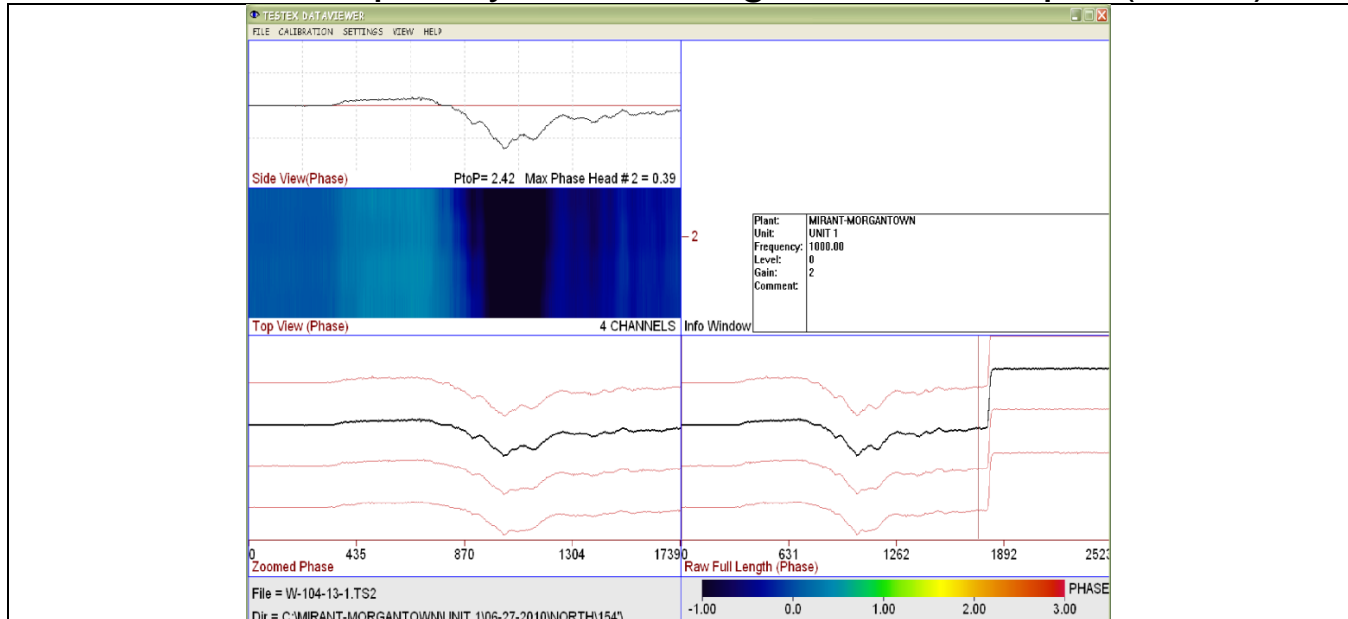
TESTEX DATAVIEWER

FILE CALIBRATION SETTINGS VIEW HELP

Side View(Phase)

PtoP= 2.42 Max Phase Head # 2 = 0.39

2

| Plant: | MIRANT-MORGANTOWN |
|---|---|
| Unit: | UNIT 1 |
| Frequency: | 1000.00 |
| Level: | 0 |
| Gain: | 2 |
| Comment: | |

Top View (Phase)

4 CHANNELS

Info Window

0 435 870 1304 1739

Zoomed Phase

0 631 1262 1892 2523

Raw Full Length (Phase)

File = W-104-13-1.TS2

Dir = C:\MIRANT-MORGANTOWN\UNIT 1\06-27-2010\NORTH\154\

PHASE

-1.00 0.0 1.00 2.00 3.00